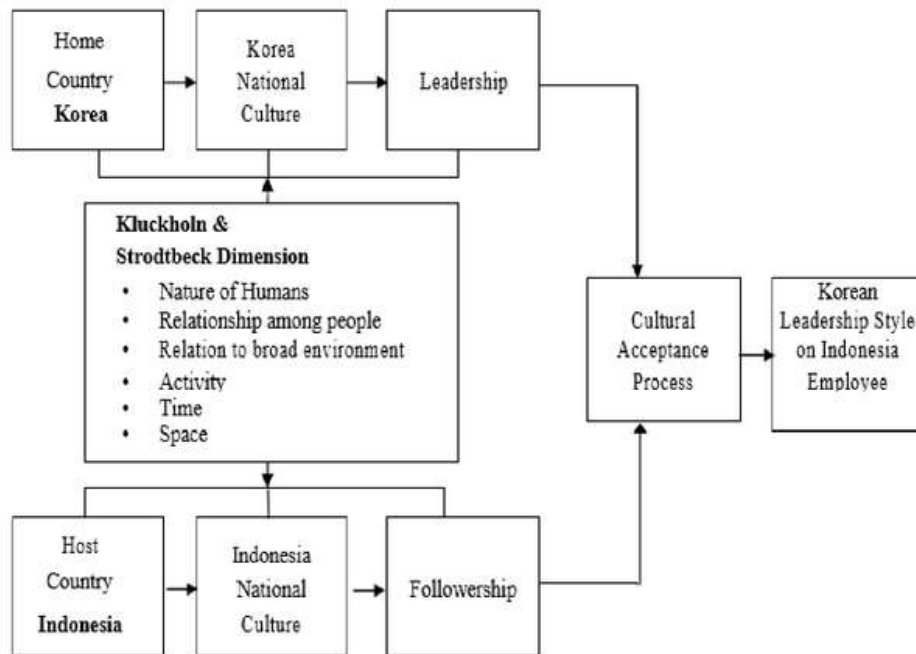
Home Country **Korea**

Korea National Culture

Leadership

**Kluckholn & Strodtbeck Dimension**

- Nature of Humans
- Relationship among people
- Relation to broad environment
- Activity
- Time
- Space

Cultural Acceptance Process

Korean Leadership Style on Indonesia Employee

Host Country **Indonesia**

Indonesia National Culture

Followership